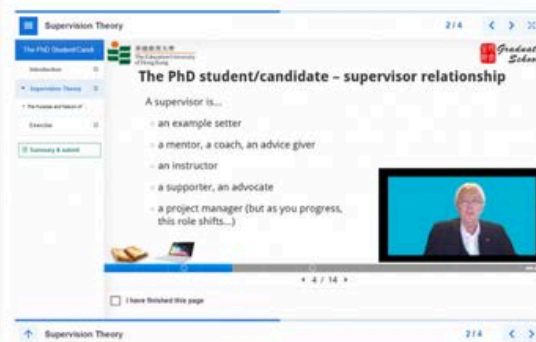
Supervision Theory

2/4

The PhD Student/Candi

Introduction

Supervision Theory

The Purpose and Nature of

Exercise

Summary & submit

The Education University of Hong Kong

Graduate School

The PhD student/candidate – supervisor relationship

A supervisor is...

an example setter

a mentor, a coach, an advice giver

an instructor

a supporter, an advocate

a project manager (but as you progress, this role shifts...)

4 / 14

I have finished this page

Supervision Theory

2/4